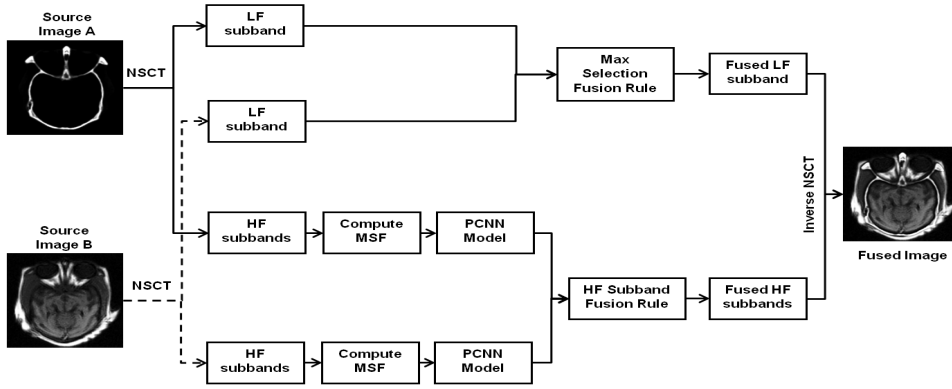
Source Image A

NSCT

LF subband

LF subband

Max Selection Fusion Rule

Fused LF subband

Inverse NSCT

Fused Image

Source Image B

NSCT

HF subbands

Compute MSF

PCNN Model

HF Subband Fusion Rule

Fused HF subbands

HF subbands

Compute MSF

PCNN Model